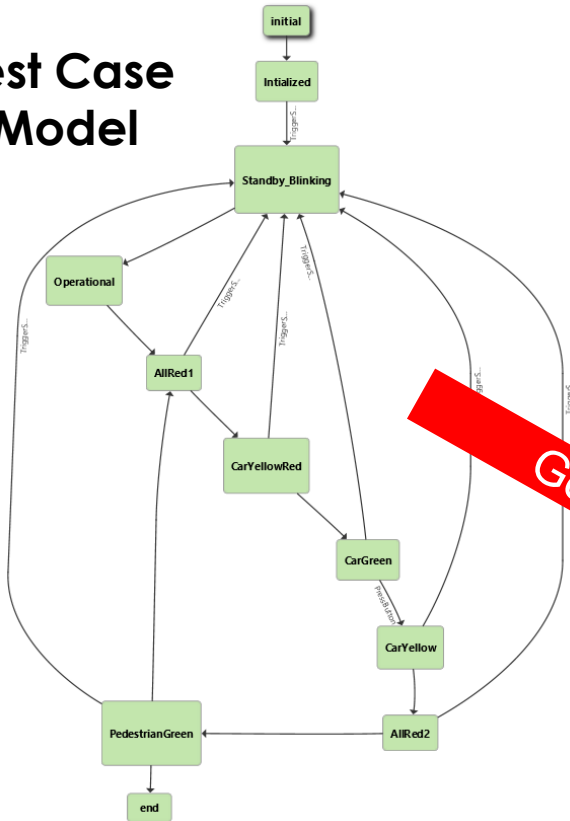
est Case
Model

initial
Intialized
TriggerS...
Standby_Blinking
Operational
TriggerS...
TriggerS...
TriggerS...
AllRed1
TriggerS...
TriggerS...
TriggerS...
CarYellowRed
CarGreen
PressButton
CarYellow
AllRed2
PedestrianGreen
end
Go